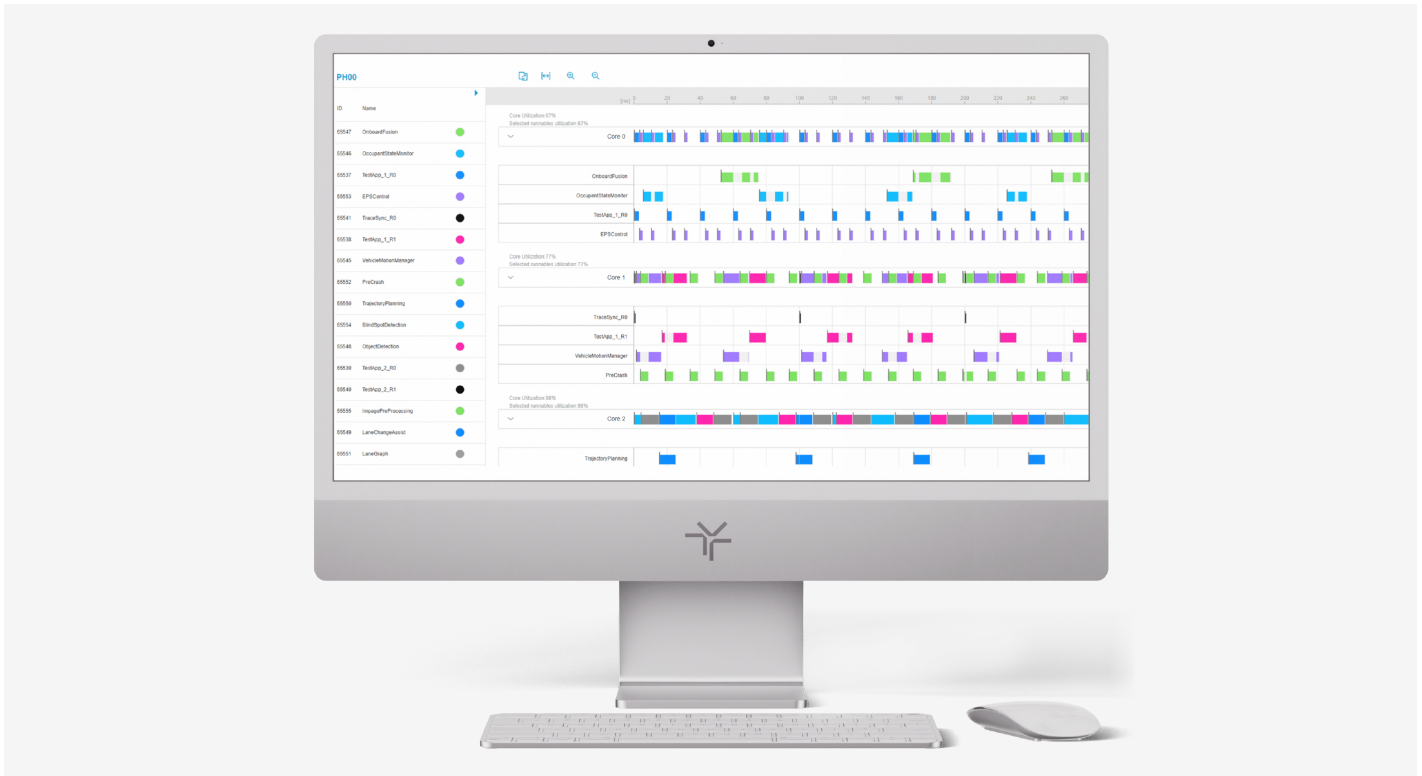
PH00

| ID | Name |
|---|---|
| 55547 | OnboardFusion |
| 55546 | OccupantStateMonitor |
| 55537 | TestApp_1_R0 |
| 55553 | EPSControl |
| 55541 | TraceSync_R0 |
| 55538 | TestApp_1_R1 |
| 55545 | VehicleMotionManager |
| 55552 | PreCrash |
| 55550 | TrajectoryPlanning |
| 55554 | BlindSpotDetection |
| 55548 | ObjectDetection |
| 55539 | TestApp_2_R0 |
| 55540 | TestApp_2_R1 |
| 55555 | ImpagePreProcessing |
| 55549 | LaneChangeAssist |
| 55551 | LaneGraph |

[ms] 0 20 40 60 80 100 120 140 160 180 200 220 240 260

Core Utilization 67%
Selected runnables utilization 67%
Core 0
OnboardFusion
OccupantStateMonitor
TestApp_1_R0
EPSControl

Core Utilization 77%
Selected runnables utilization 77%
Core 1
TraceSync_R0
TestApp_1_R1
VehicleMotionManager
PreCrash

Core Utilization 98%
Selected runnables utilization 98%
Core 2
TrajectoryPlanning